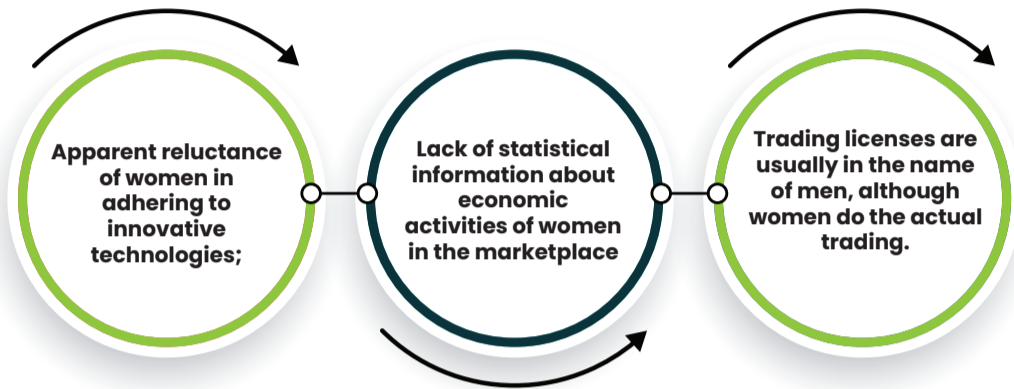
Apparent reluctance of women in adhering to innovative technologies;

Lack of statistical information about economic activities of women in the marketplace

Trading licenses are usually in the name of men, although women do the actual trading.